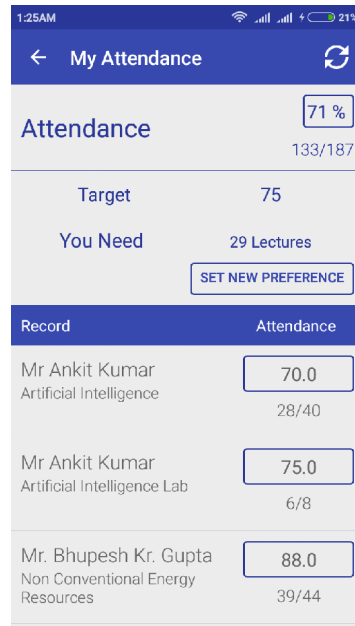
1:25AM
21%

My Attendance

Attendance
71 %
133/187

Target 75
You Need 29 Lectures
SET NEW PREFERENCE

| Record | Attendance |
|---|---|
| Mr Ankit Kumar Artificial Intelligence | 70.0 28/40 |
| Mr Ankit Kumar Artificial Intelligence Lab | 75.0 6/8 |
| Mr. Bhupesh Kr. Gupta Non Conventional Energy Resources | 88.0 39/44 |